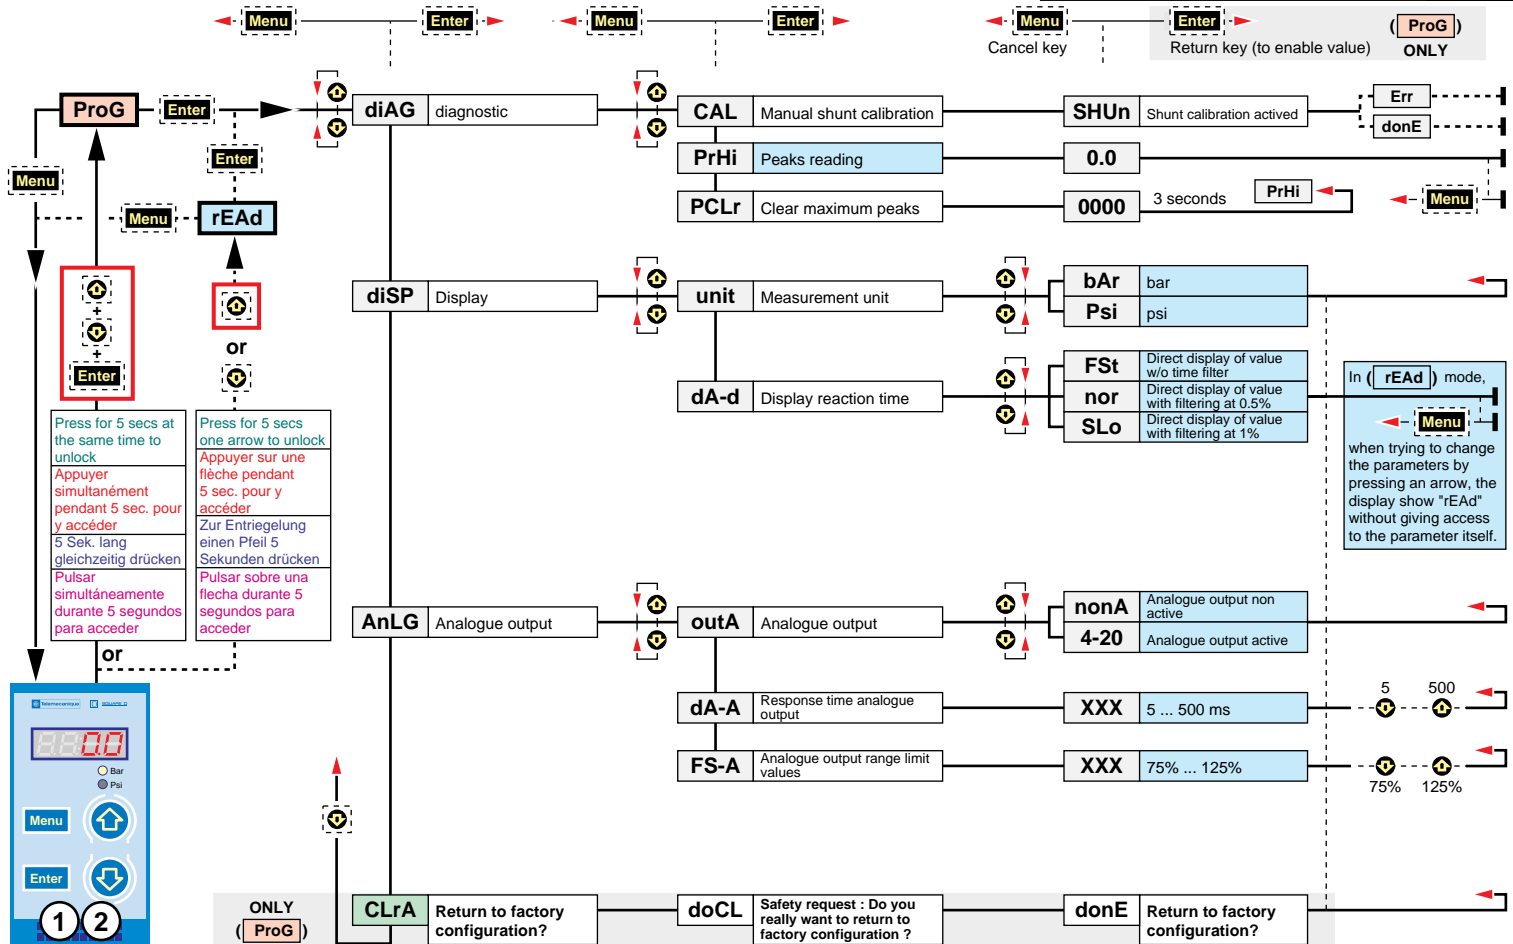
Menu Enter Menu Enter Menu Enter

Cancel key Return key (to enable value) (ProG) ONLY

ProG Enter

Menu

Enter

Menu rEAd

+
+
Enter

or

Press for 5 secs at the same time to unlock
Appuyer simultanément pendant 5 sec. pour y accéder
5 Sek. lang gleichzeitig drücken
Pulsar simultáneamente durante 5 segundos para acceder

Press for 5 secs one arrow to unlock
Appuyer sur une flèche pendant 5 sec. pour y accéder
Zur Entriegelung einen Pfeil 5 Sekunden drücken
Pulsar sobre una flecha durante 5 segundos para acceder

or

Bar
Psi
Menu
Enter
1 2

diAG diagnostic
CAL Manual shunt calibration
SHUn Shunt calibration actived
Err
donE
PrHi Peaks reading
0.0
PCLr Clear maximum peaks
0000 3 seconds PrHi
Menu

diSP Display
unit Measurement unit
bAr bar
Psi psi
dA-d Display reaction time
FSt Direct display of value w/o time filter
nor Direct display of value with filtering at 0.5%
SLo Direct display of value with filtering at 1%

In (rEAd) mode,
Menu
when trying to change the parameters by pressing an arrow, the display show "rEAd" without giving access to the parameter itself.

AnLG Analogue output
outA Analogue output
nonA Analogue output non active
4-20 Analogue output active
dA-A Response time analogue output
XXX 5 ... 500 ms
5 500
FS-A Analogue output range limit values
XXX 75% ... 125%
75% 125%

ONLY (ProG)
CLrA Return to factory configuration?
doCL Safety request : Do you really want to return to factory configuration ?
donE Return to factory configuration?